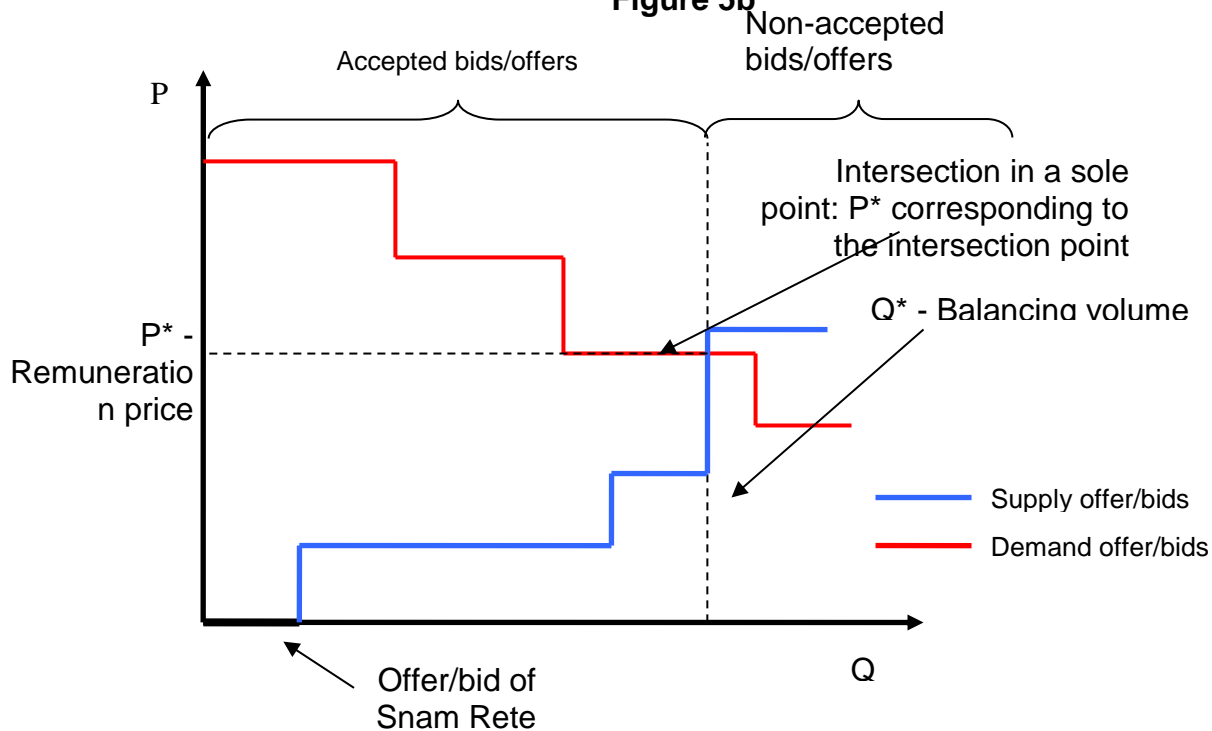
Figure 3b

Accepted bids/offers

Non-accepted bids/offers

P

Intersection in a sole point: P* corresponding to the intersection point

Q* - Balancing volume

P* - Remuneration price

Supply offer/bids

Demand offer/bids

Q

Offer/bid of Snam Rete